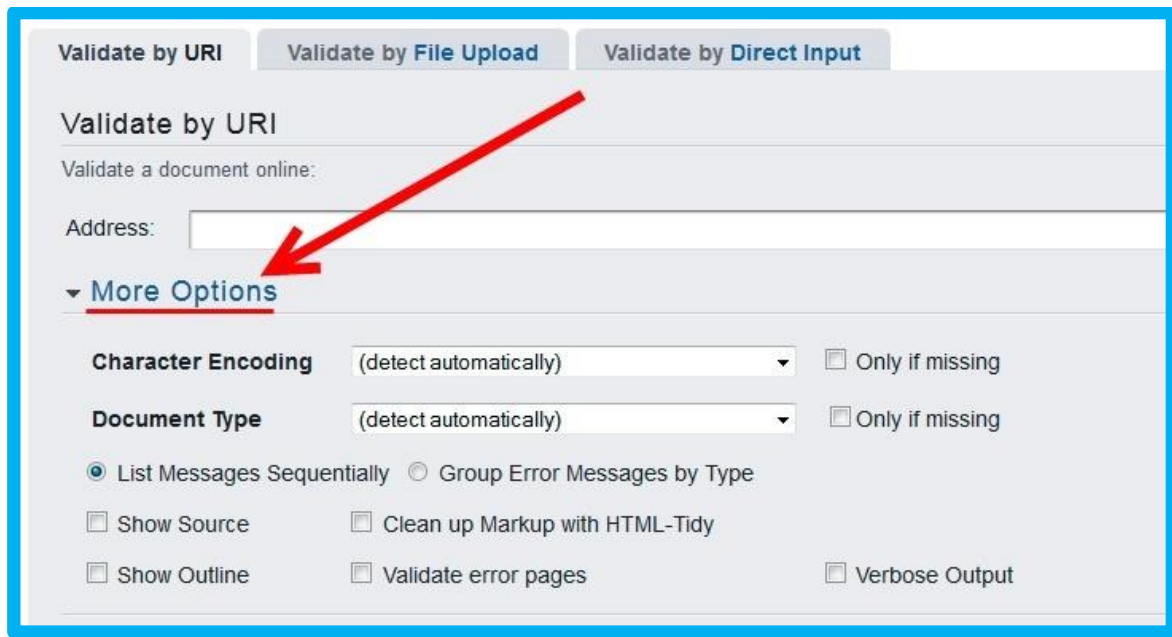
Validate by URI | Validate by File Upload | Validate by Direct Input

Validate by URI

Validate a document online:

Address:

More Options

Character Encoding (detect automatically) Only if missing

Document Type (detect automatically) Only if missing

List Messages Sequentially Group Error Messages by Type

Show Source Clean up Markup with HTML-Tidy

Show Outline Validate error pages Verbose Output